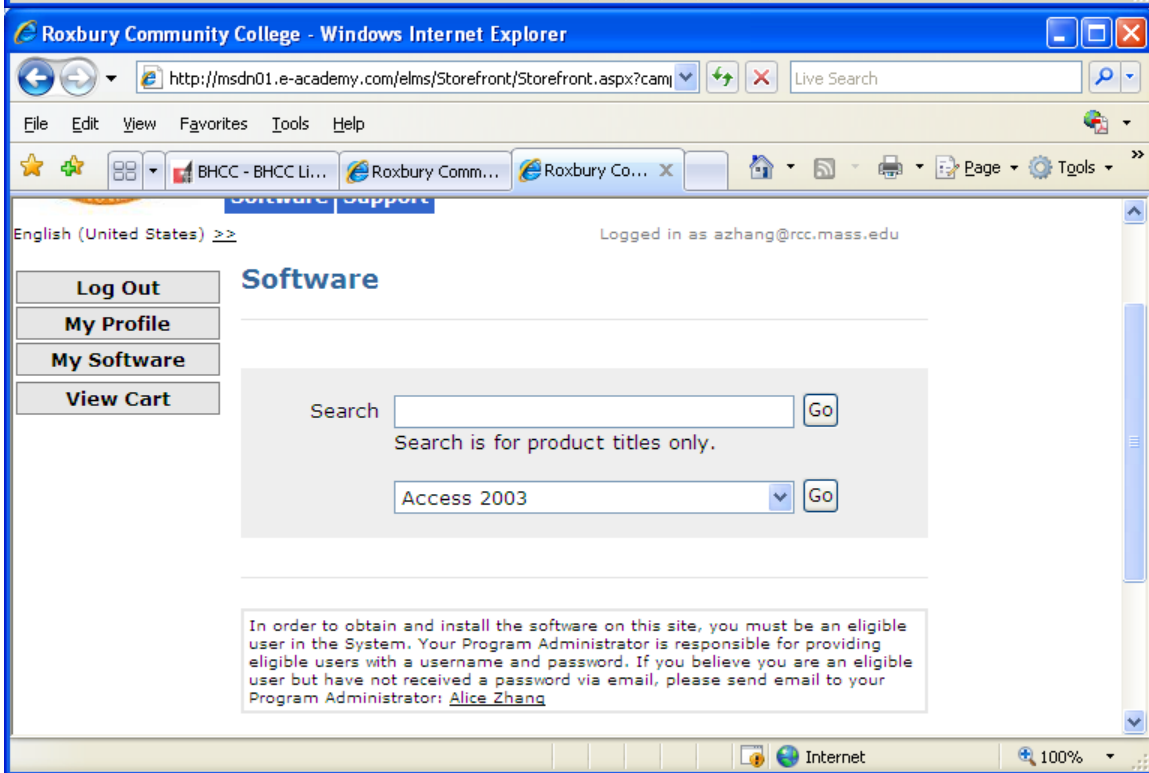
Roxbury Community College - Windows Internet Explorer

http://msdn01.e-academy.com/elms/Storefront/Storefront.aspx?cam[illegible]

Live Search

File Edit View Favorites Tools Help

BHCC - BHCC Li... Roxbury Comm... Roxbury Co...

Page Tools

Software Support

English (United States) >>

Logged in as azhang@rcc.mass.edu

Log Out
My Profile
My Software
View Cart

Software

Search Go
Search is for product titles only.

Access 2003 Go

In order to obtain and install the software on this site, you must be an eligible user in the System. Your Program Administrator is responsible for providing eligible users with a username and password. If you believe you are an eligible user but have not received a password via email, please send email to your Program Administrator: Alice Zhang

Internet
100%